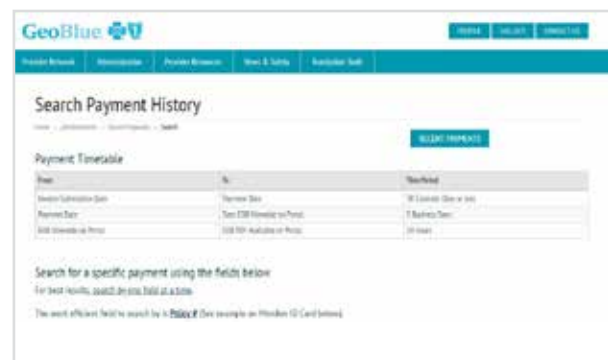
GeoBlue

PROFILE | HELLO | CONTACT US

Provider Network | Administration | Provider Resources | News & Safety | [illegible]

Search Payment History

Home > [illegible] > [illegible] > Search

RECENT PAYMENTS

Payment Timetable

| From | To | Time Period |
|---|---|---|
| Invoice Submission Date | Payment Date | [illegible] |
| Payment Date | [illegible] | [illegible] Business Days |
| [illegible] | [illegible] | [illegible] |

Search for a specific payment using the fields below

For best results, search by one field at a time.

The most efficient field to search by is Policy # (See example on Member ID Card below).